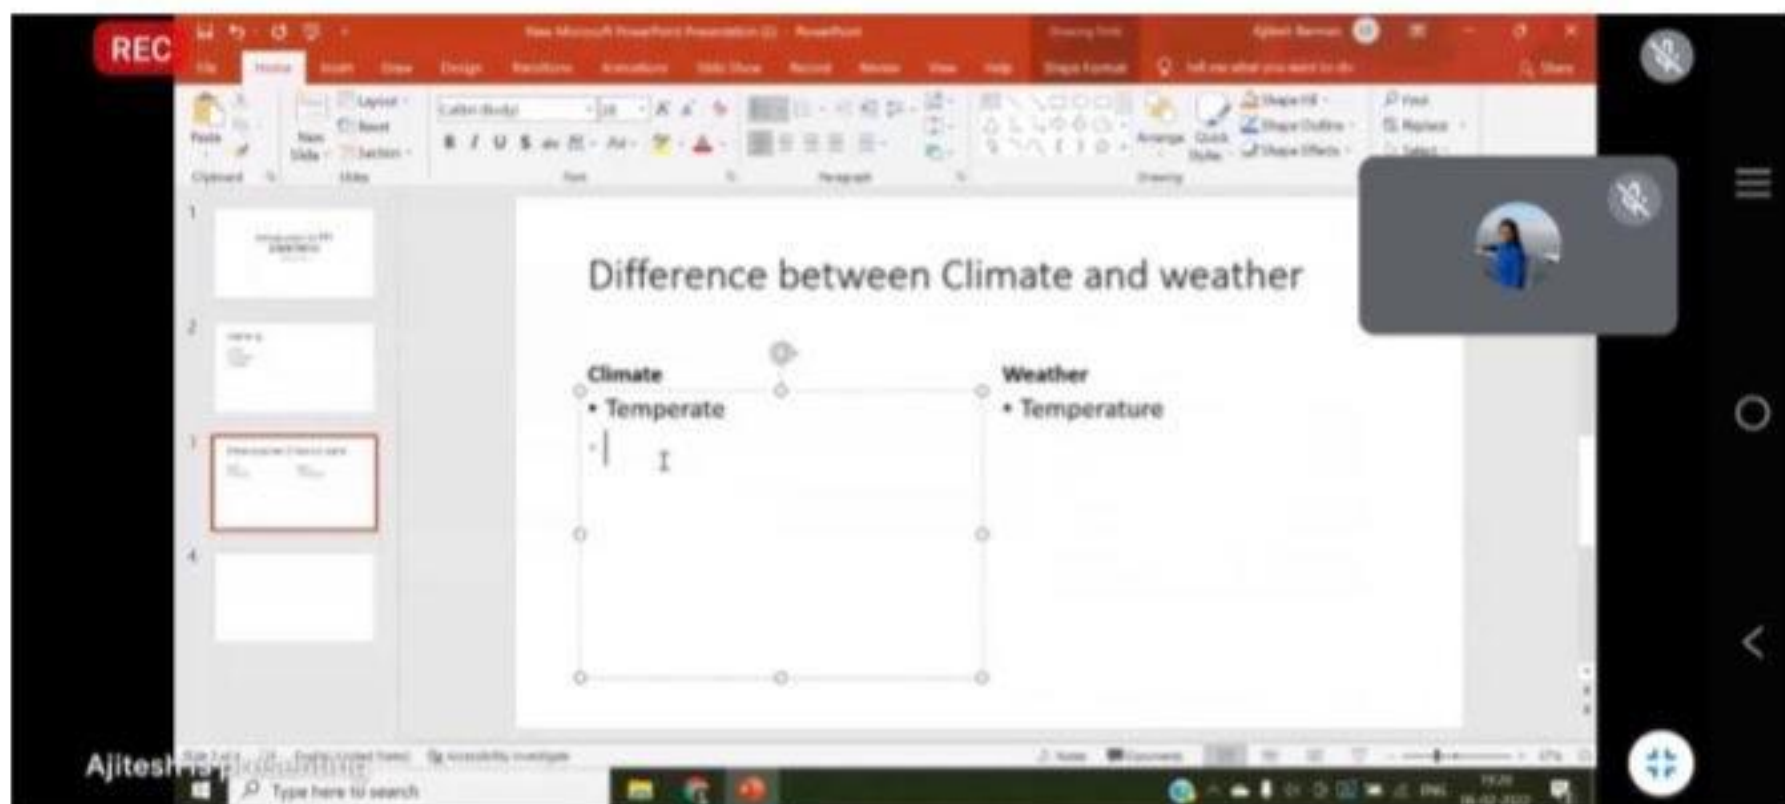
REC

New Microsoft PowerPoint Presentation (2) - PowerPoint

File Home Insert Draw Design Transitions Animations Slide Show Record Review View Help Shape Format Tell me what you want to do Share

Paste Clipboard New Slide Layout Reset Section Slides Calibri (Body) 28 Font Paragraph Arrange Quick Styles Shape Fill Shape Outline Shape Effects Drawing Find Replace Select

1
2
3
4

Difference between Climate and weather

Climate
• Temperate

Weather
• Temperature

Ajitesh is presenting

Type here to search
ENG